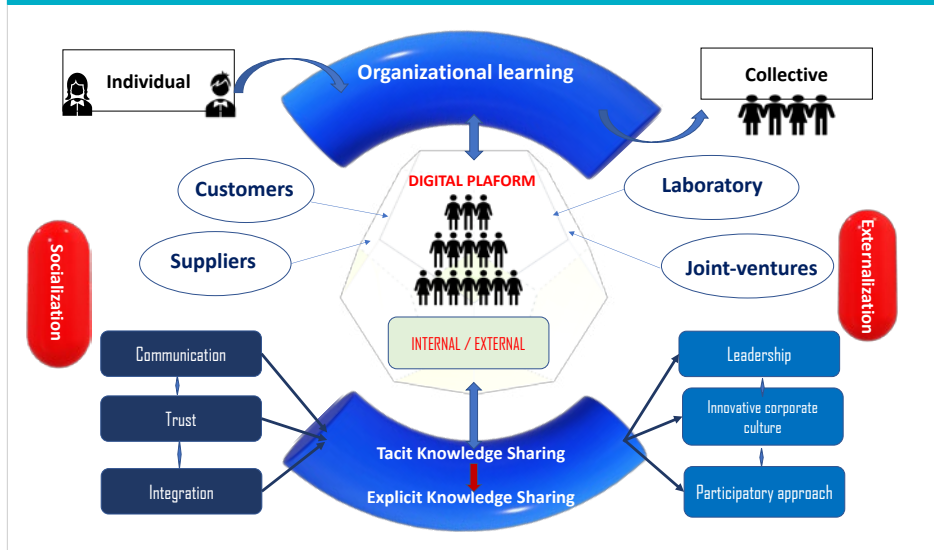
Individual

Organizational learning

Collective

DIGITAL PLAFORM

Customers

Laboratory

Suppliers

Joint-ventures

Socialization

Externalization

INTERNAL / EXTERNAL

Communication

Trust

Integration

Leadership

Innovative corporate culture

Participatory approach

Tacit Knowledge Sharing

Explicit Knowledge Sharing